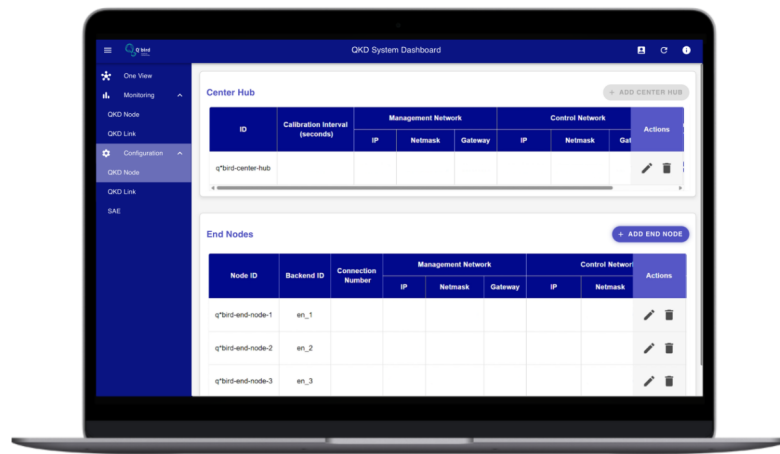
Q bird

QKD System Dashboard

One View

Monitoring

QKD Node

QKD Link

Configuration

QKD Node

QKD Link

SAE

Center Hub

+ ADD CENTER HUB

| ID | Calibration Interval (seconds) | Management Network IP | Netmask | Gateway | Control Network IP | Netmask | Ga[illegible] | Actions |
|---|---|---|---|---|---|---|---|---|
| q*bird-center-hub | | | | | | | | |

End Nodes

+ ADD END NODE

| Node ID | Backend ID | Connection Number | Management Network IP | Netmask | Gateway | Control Network IP | Netmask | Actions |
|---|---|---|---|---|---|---|---|---|
| q*bird-end-node-1 | en_1 | | | | | | | |
| q*bird-end-node-2 | en_2 | | | | | | | |
| q*bird-end-node-3 | en_3 | | | | | | | |